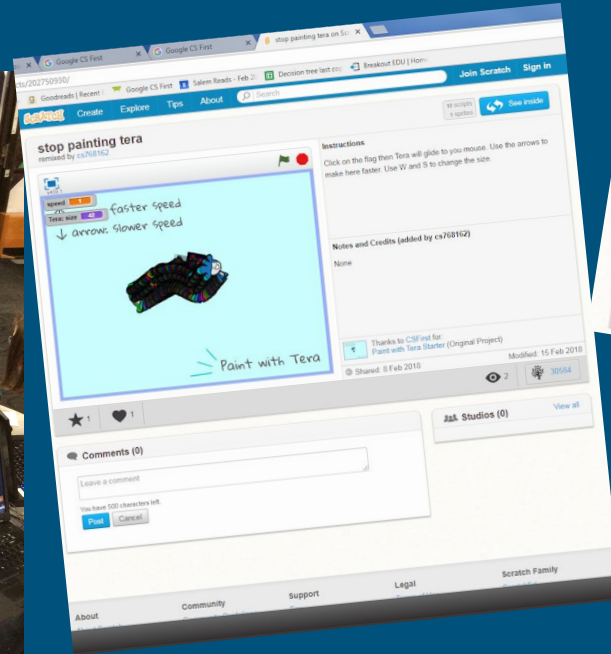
Google CS First
Google CS First
stop painting tera on Scr
cts/202750930/
Goodreads | Recent
Google CS First
Salem Reads - Feb 2
Decision tree last cop
Breakout EDU | Hom
SCRATCH
Create
Explore
Tips
About
Search
Join Scratch
Sign in
stop painting tera
remixed by cs768162
scripts
sprites
See inside
speed 1
Tera: size 40
faster speed
↓ arrow: slower speed
Paint with Tera
Instructions
Click on the flag then Tera will glide to you mouse. Use the arrows to make here faster. Use W and S to change the size.
Notes and Credits (added by cs768162)
None
Thanks to CSFirst for
Paint with Tera Starter (Original Project)
Shared: 8 Feb 2018
Modified: 15 Feb 2018
2
30584
1
1
Studios (0)
View all
Comments (0)
Leave a comment
You have 500 characters left.
Post
Cancel
About
Community
Support
Legal
Scratch Family